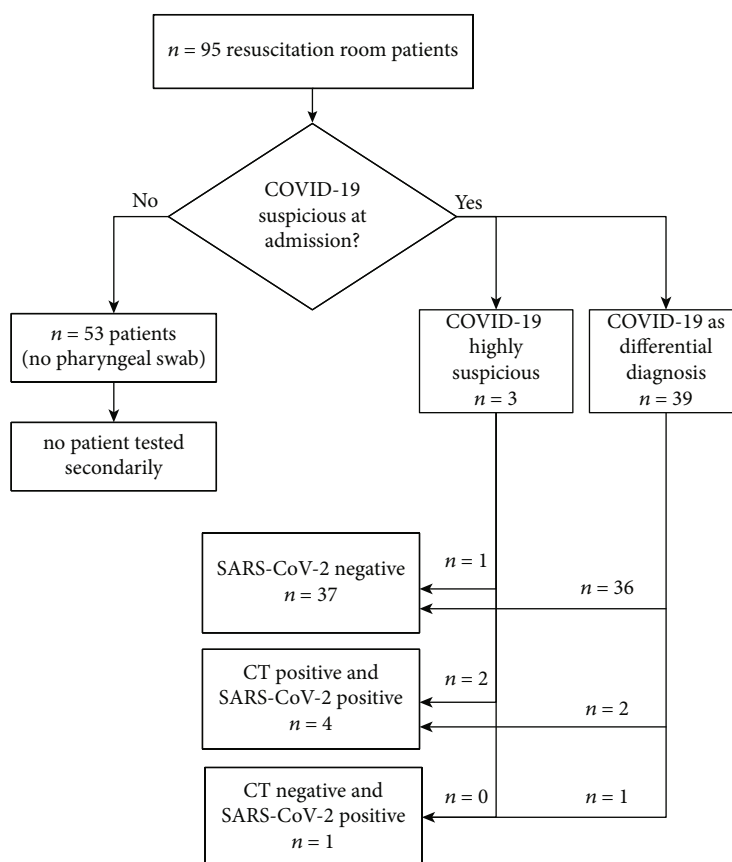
$n = 95$ resuscitation room patients

COVID-19 suspicious at admission?

No

Yes

$n = 53$ patients (no pharyngeal swab)

no patient tested secondarily

COVID-19 highly suspicious $n = 3$

COVID-19 as differential diagnosis $n = 39$

SARS-CoV-2 negative $n = 37$

$n = 1$

$n = 36$

CT positive and SARS-CoV-2 positive $n = 4$

$n = 2$

$n = 2$

CT negative and SARS-CoV-2 positive $n = 1$

$n = 0$

$n = 1$